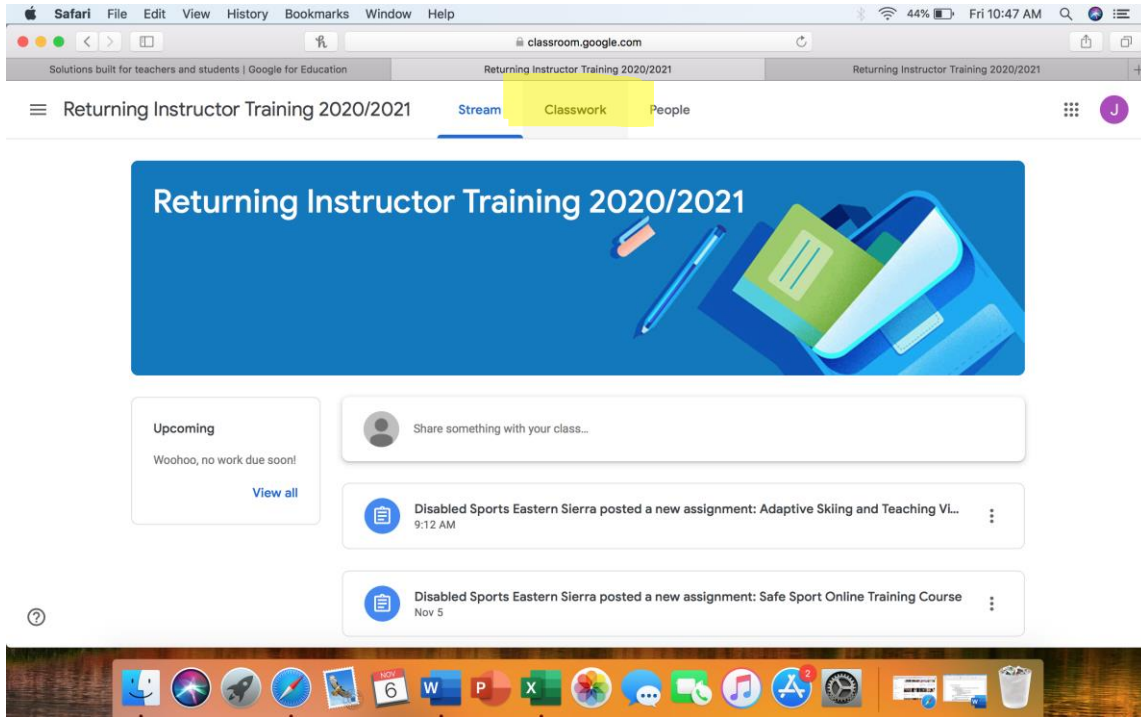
Safari File Edit View History Bookmarks Window Help
44% Fri 10:47 AM

classroom.google.com

Solutions built for teachers and students | Google for Education
Returning Instructor Training 2020/2021
Returning Instructor Training 2020/2021

Returning Instructor Training 2020/2021
Stream Classwork People
J

Returning Instructor Training 2020/2021

Upcoming
Woohoo, no work due soon!
View all

Share something with your class...

Disabled Sports Eastern Sierra posted a new assignment: Adaptive Skiing and Teaching Vi...
9:12 AM

Disabled Sports Eastern Sierra posted a new assignment: Safe Sport Online Training Course
Nov 5

NOV
6
2